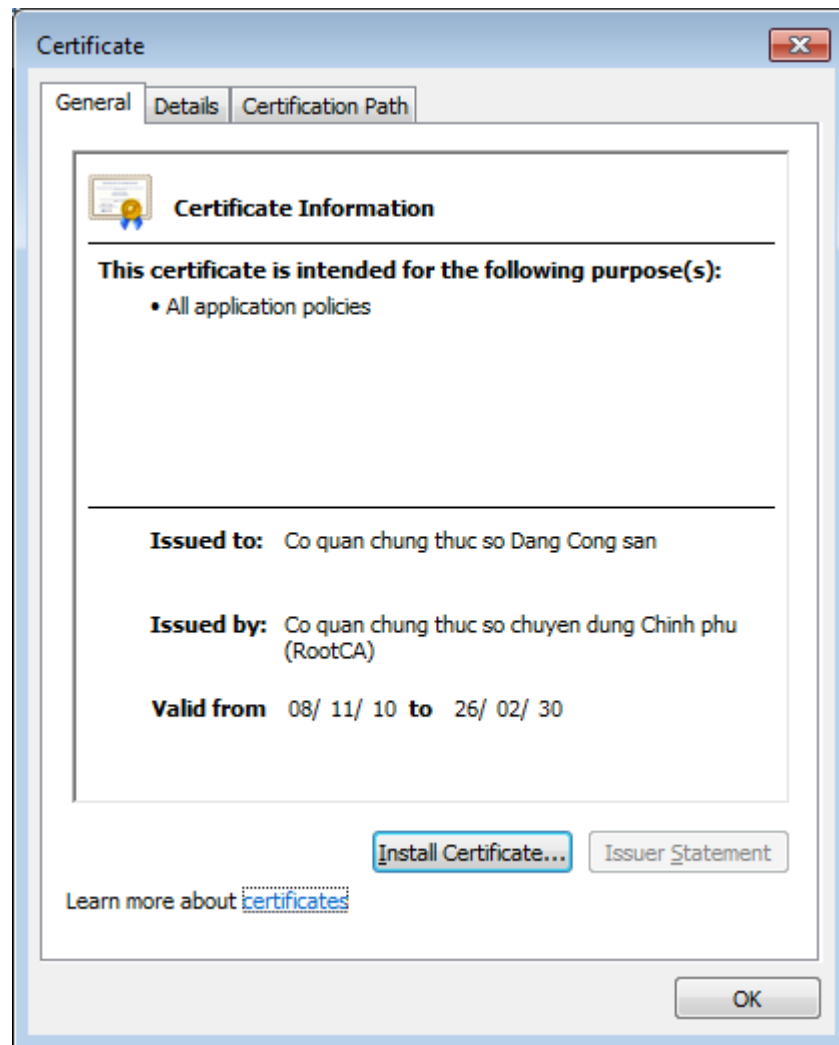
Certificate

General | Details | Certification Path

Certificate Information

This certificate is intended for the following purpose(s):
• All application policies

Issued to: Co quan chung thuc so Dang Cong san

Issued by: Co quan chung thuc so chuyen dung Chinh phu (RootCA)

Valid from 08/ 11/ 10 to 26/ 02/ 30

Install Certificate... | Issuer Statement

Learn more about certificates

OK